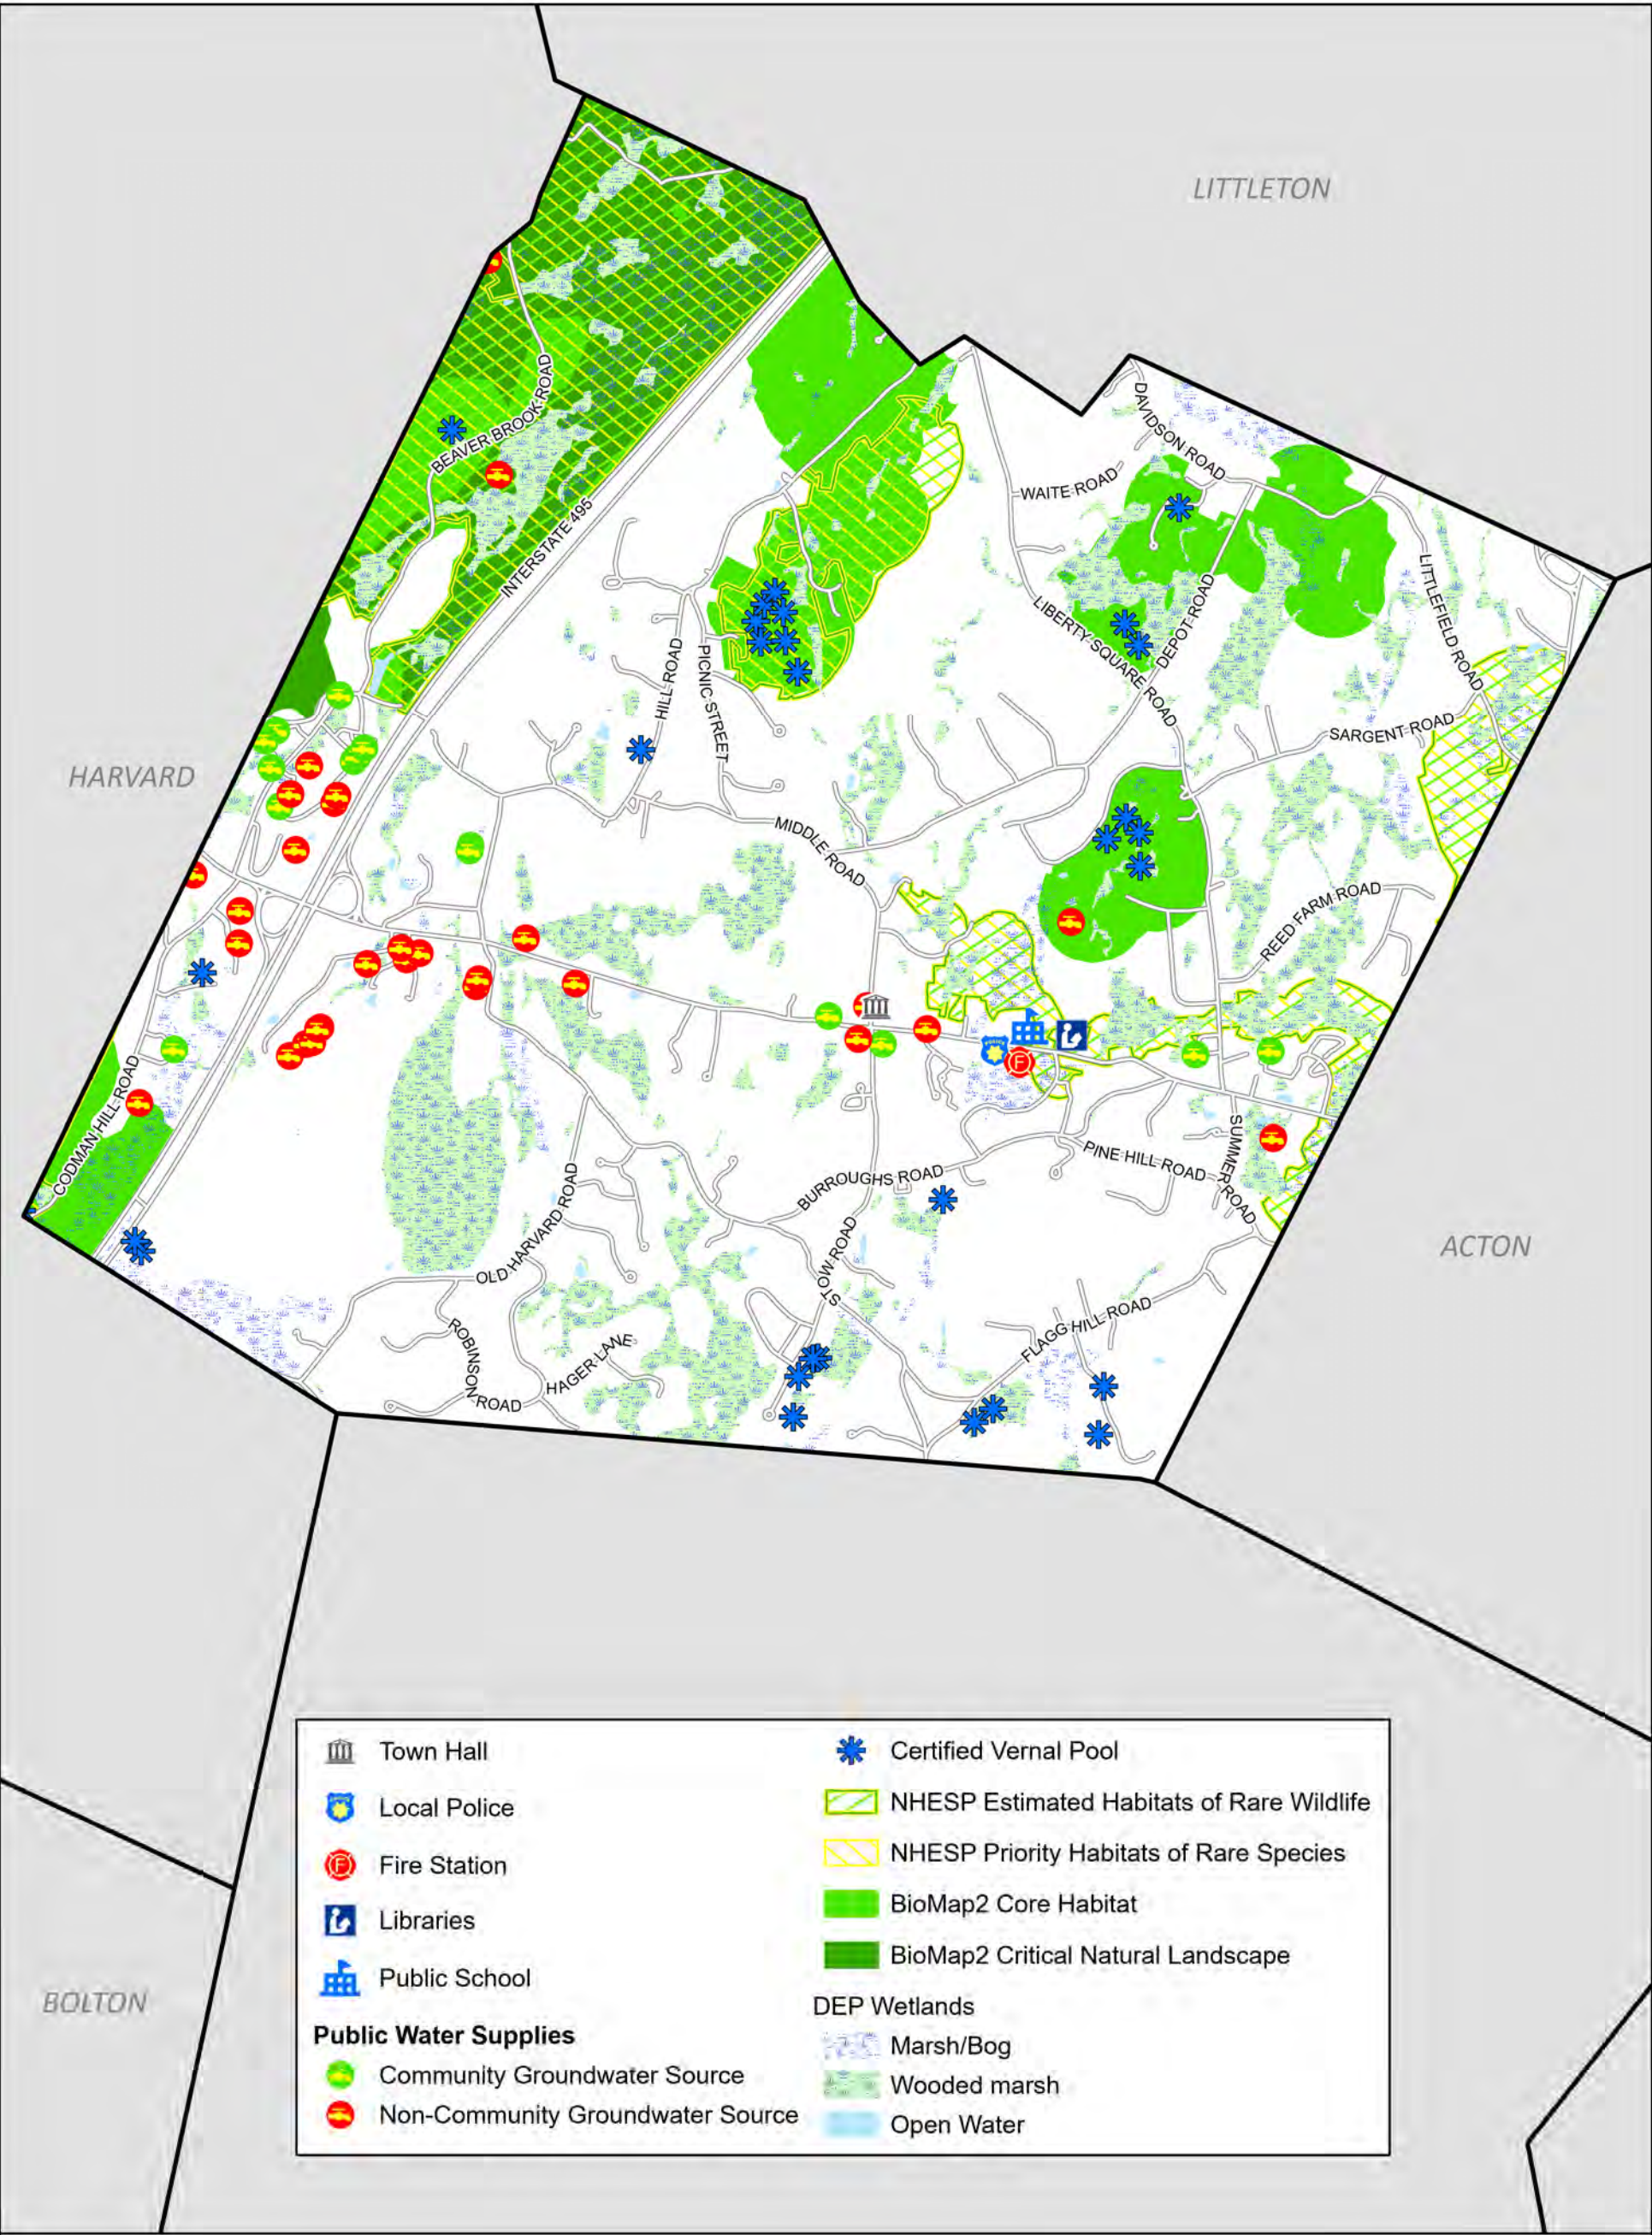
LITTLETON

HARVARD

ACTON

BOLTON

BEAVER BROOK ROAD
INTERSTATE 495
HILL ROAD
PICNIC STREET
WAITE ROAD
DAVIDSON ROAD
LIBERTY SQUARE ROAD
DEPOT ROAD
LITTLEFIELD ROAD
SARGENT ROAD
MIDDLE ROAD
REED FARM ROAD
CODMAN HILL ROAD
BURROUGHS ROAD
PINE HILL ROAD
SUMMER ROAD
OLD HARVARD ROAD
STOW ROAD
ROBINSON ROAD
HAGER LANE
FLAGG HILL ROAD

Town Hall
Local Police
Fire Station
Libraries
Public School
Public Water Supplies
Community Groundwater Source
Non-Community Groundwater Source
Certified Vernal Pool
NHESP Estimated Habitats of Rare Wildlife
NHESP Priority Habitats of Rare Species
BioMap2 Core Habitat
BioMap2 Critical Natural Landscape
DEP Wetlands
Marsh/Bog
Wooded marsh
Open Water